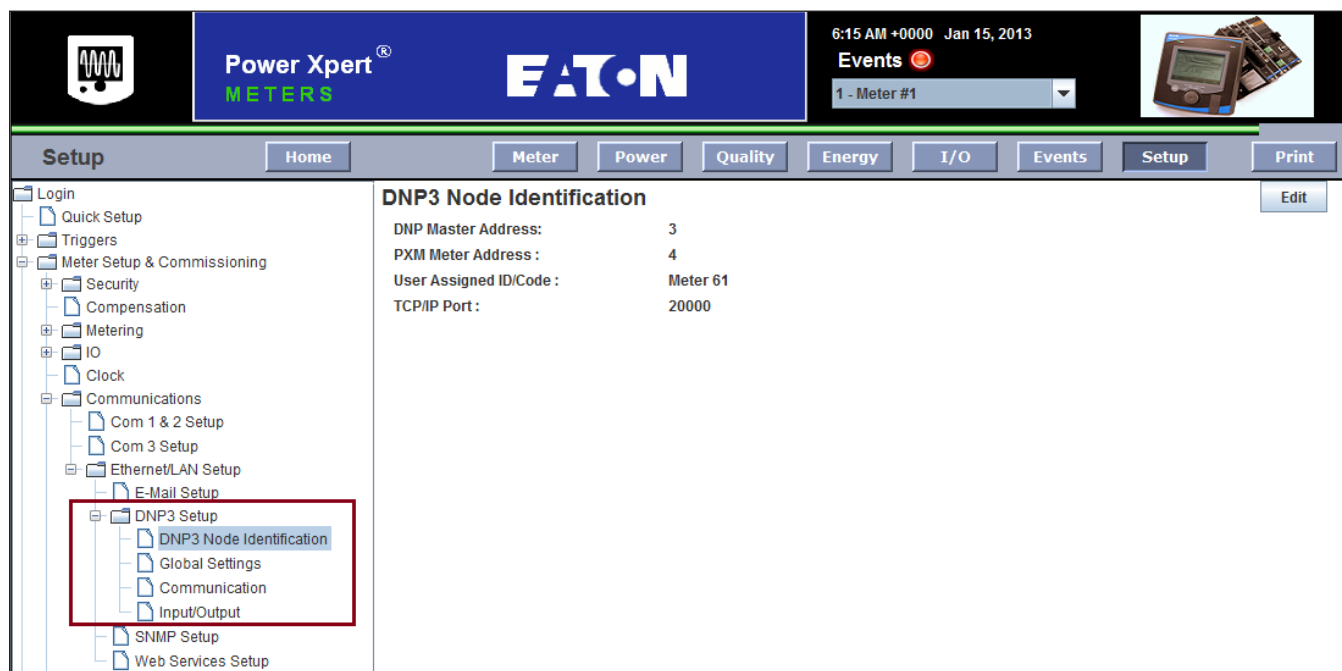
Power Xpert®
METERS

EATON

6:15 AM +0000 Jan 15, 2013
Events
1 - Meter #1

Setup
Home
Meter
Power
Quality
Energy
I/O
Events
Setup
Print

Login
Quick Setup
Triggers
Meter Setup & Commissioning
Security
Compensation
Metering
IO
Clock
Communications
Com 1 & 2 Setup
Com 3 Setup
Ethernet/LAN Setup
E-Mail Setup
DNP3 Setup
DNP3 Node Identification
Global Settings
Communication
Input/Output
SNMP Setup
Web Services Setup

DNP3 Node Identification
Edit

| | |
|---|---|
| DNP Master Address: | 3 |
| PXM Meter Address : | 4 |
| User Assigned ID/Code : | Meter 61 |
| TCP/IP Port : | 20000 |